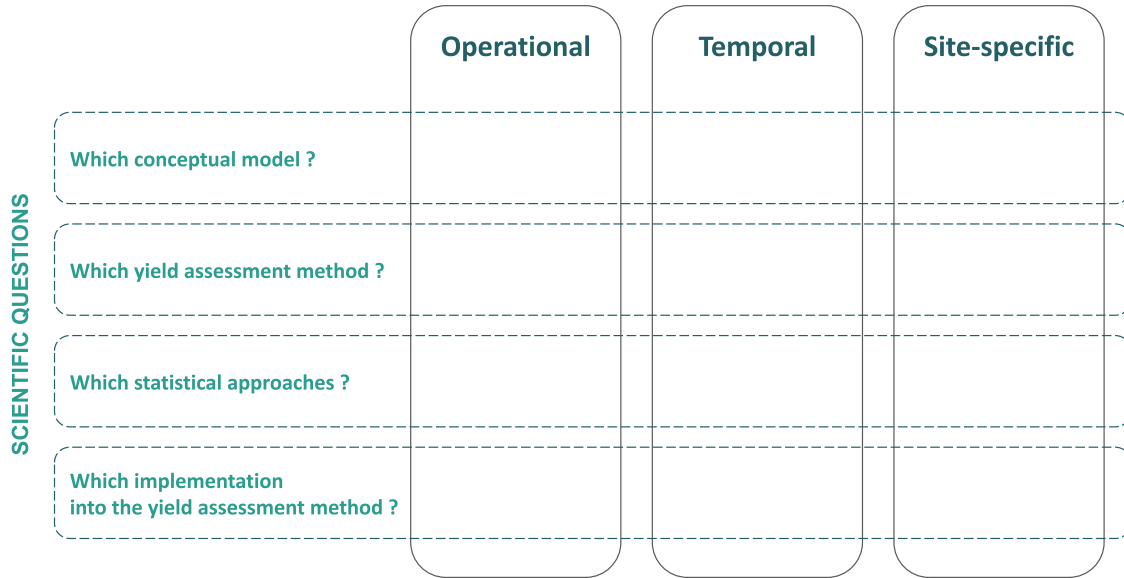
| | Operational | Temporal | Site-specific |
|---|---|---|---|
| Which conceptual model ? | | | |
| Which yield assessment method ? | | | |
| Which statistical approaches ? | | | |
| Which implementation into the yield assessment method ? | | | |

SCIENTIFIC QUESTIONS